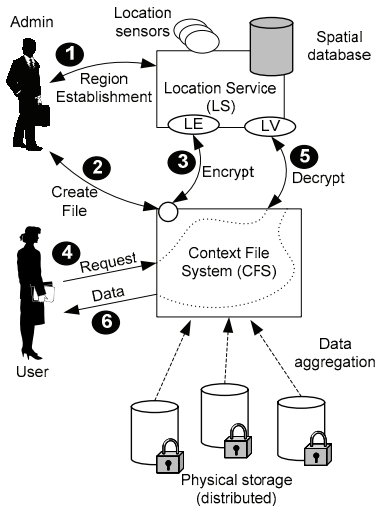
Admin

Location sensors

Spatial database

1

Region Establishment

Location Service (LS)

LE

LV

2

Create File

3

Encrypt

5

Decrypt

4

Request

Context File System (CFS)

Data

6

User

Data aggregation

Physical storage (distributed)